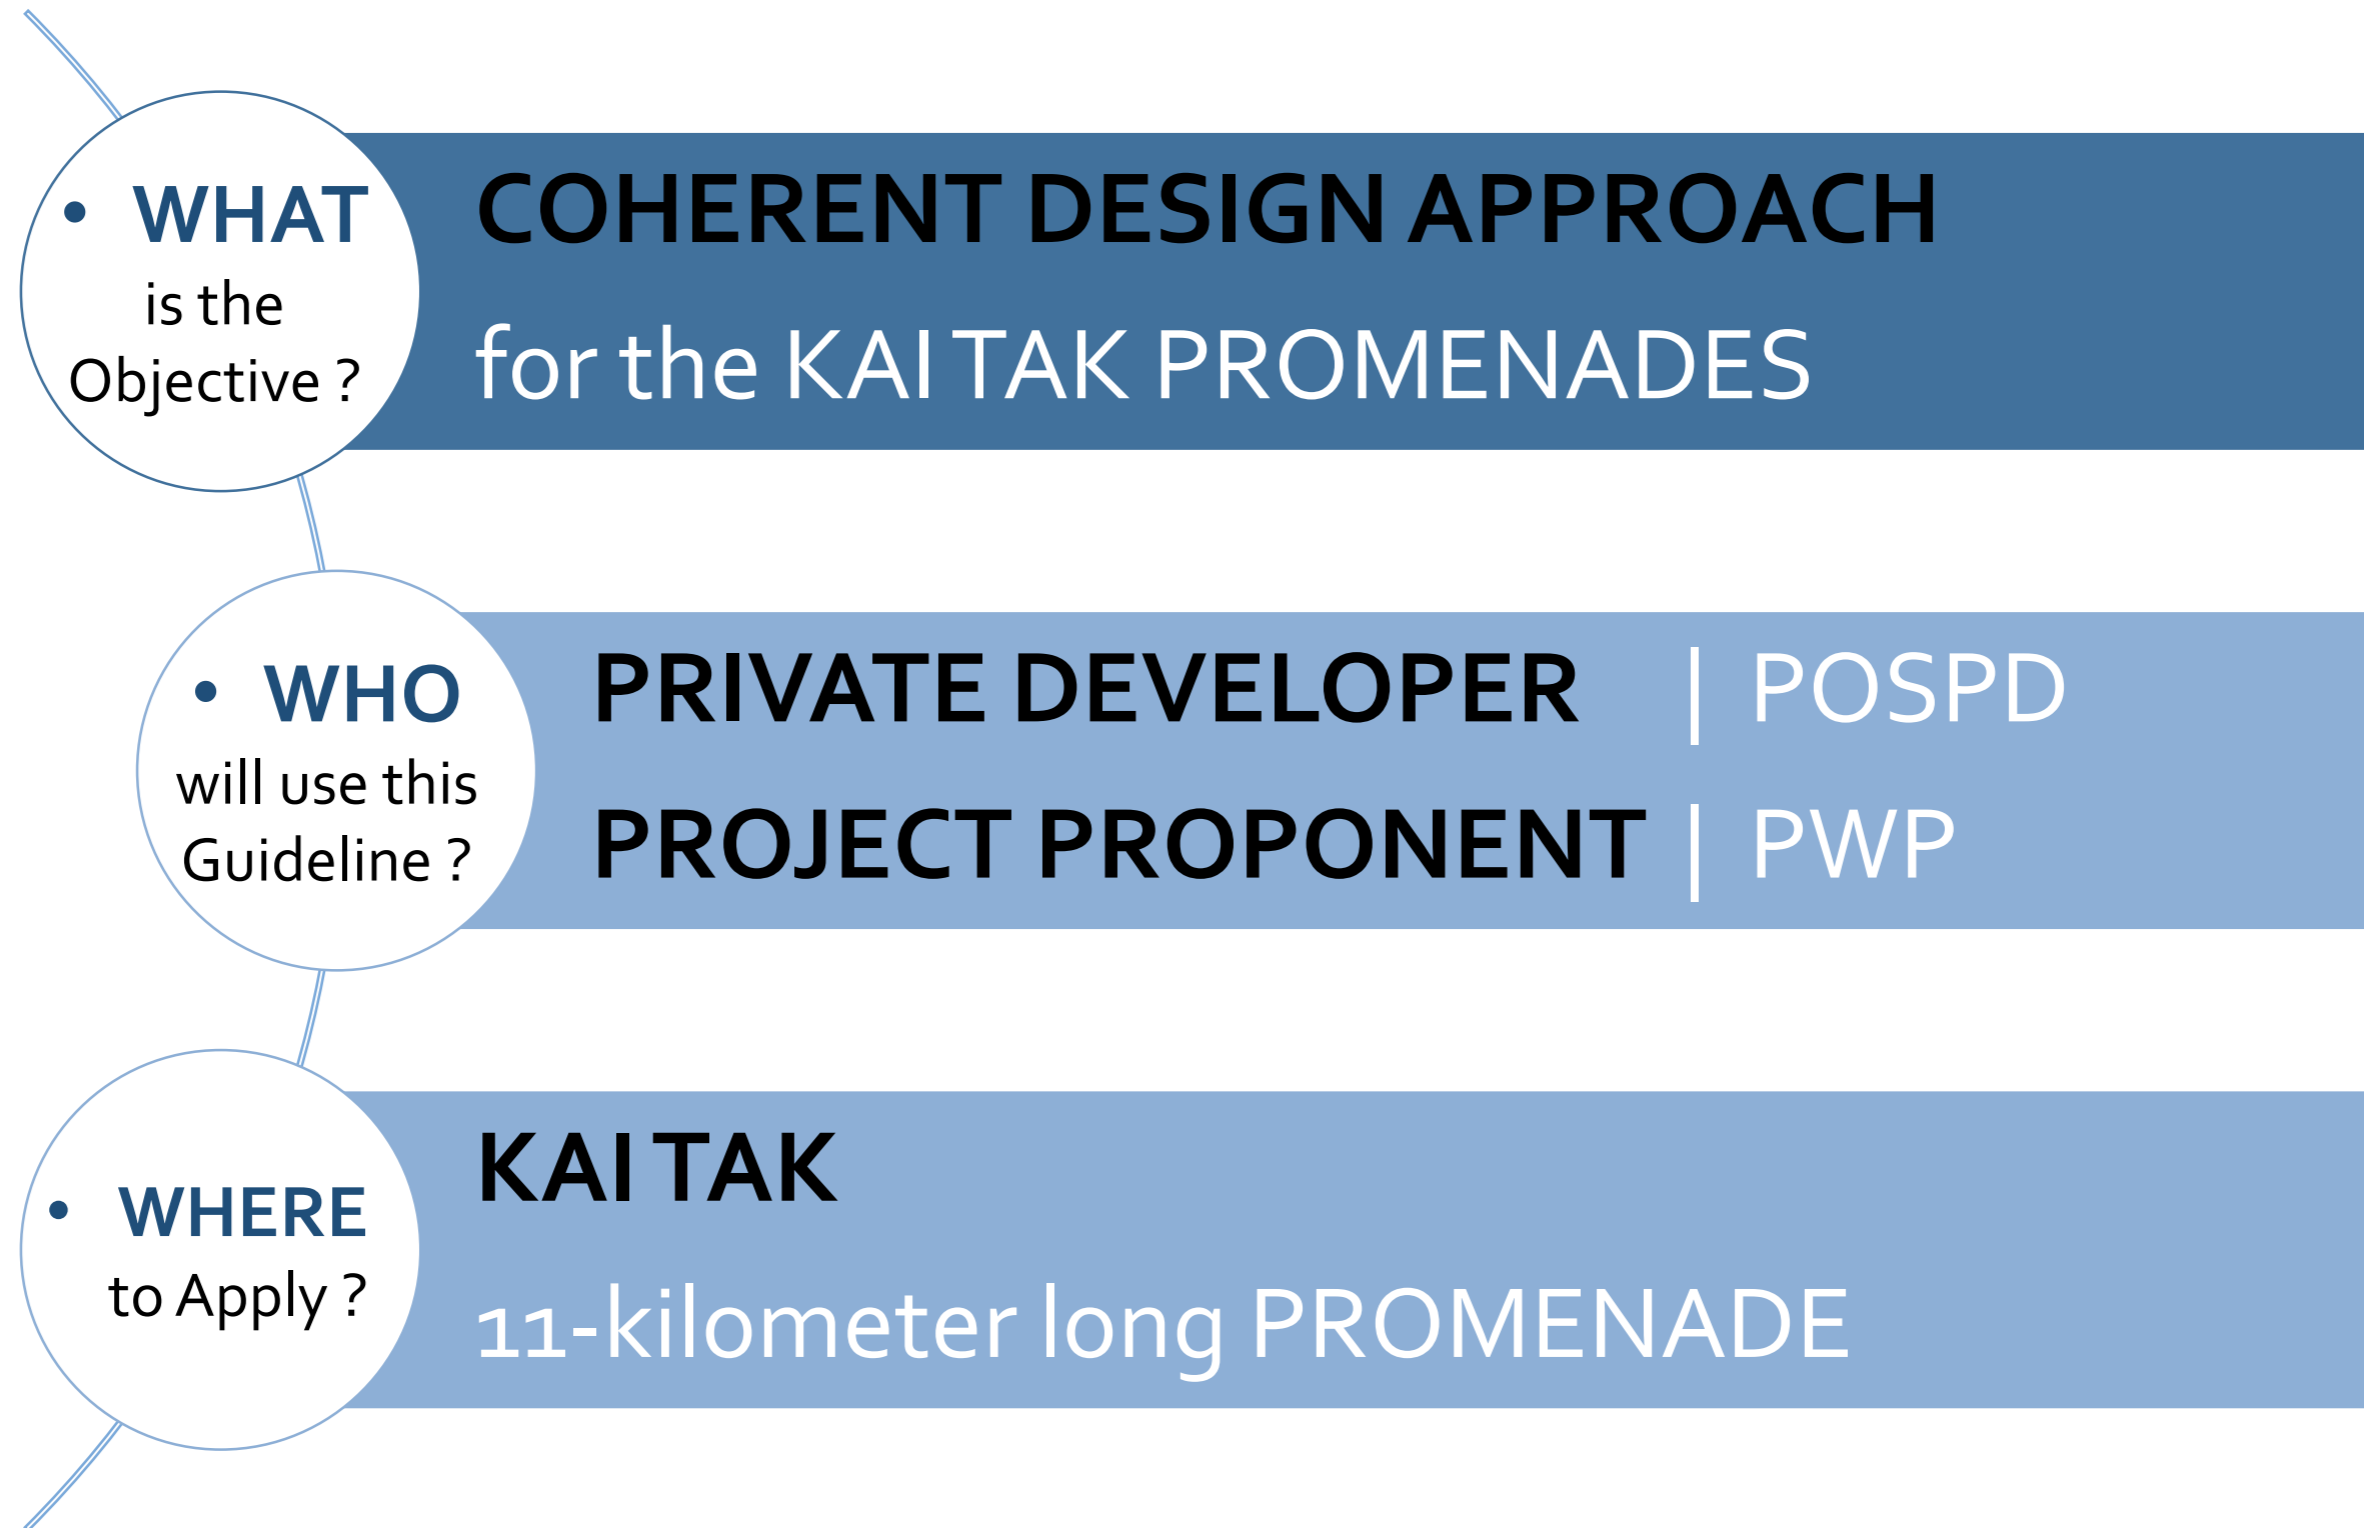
• WHAT is the Objective ?

COHERENT DESIGN APPROACH

for the KAI TAK PROMENADES

• WHO will use this Guideline ?

PRIVATE DEVELOPER | POSPD

PROJECT PROPONENT | PWP

• WHERE to Apply ?

KAI TAK

11-kilometer long PROMENADE